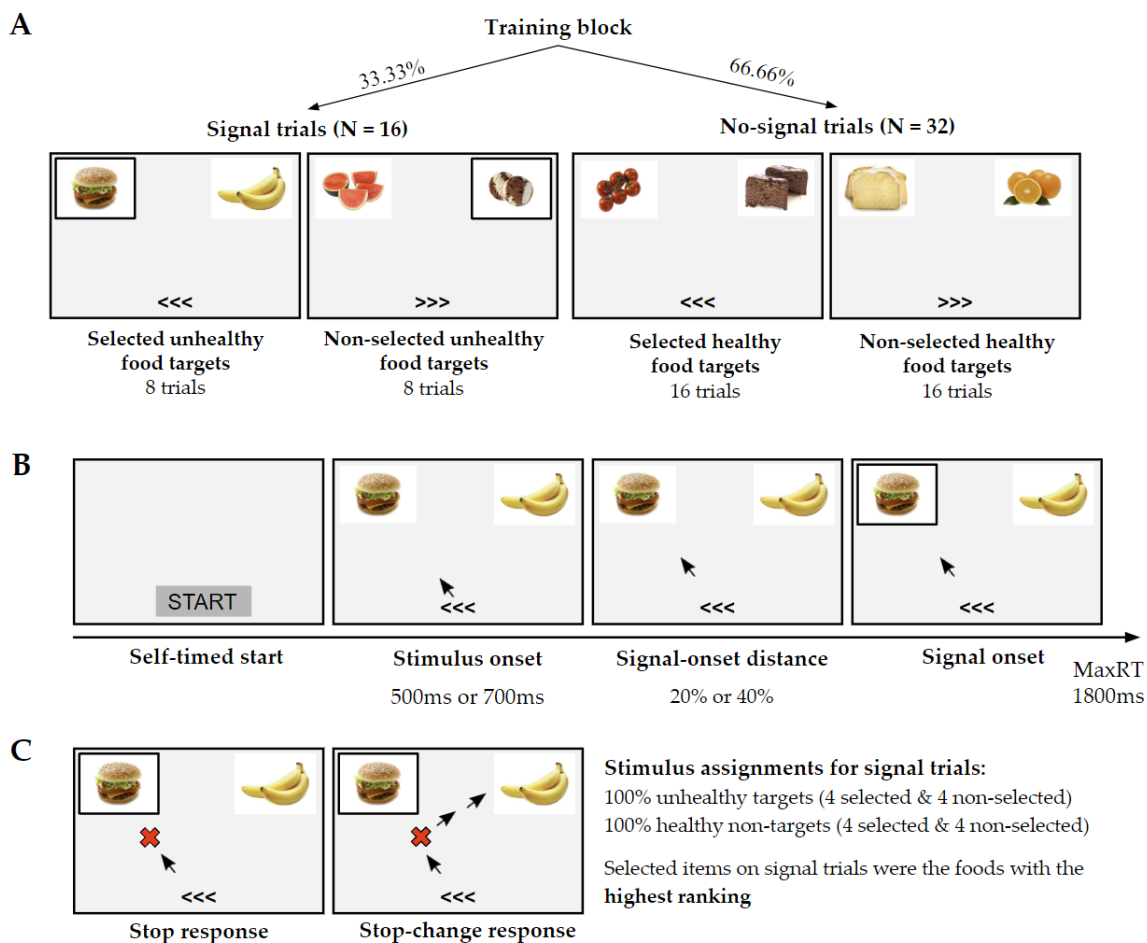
A

Training block

33.33%

66.66%

Signal trials (N = 16)

No-signal trials (N = 32)

<<<

>>>

<<<

>>>

Selected unhealthy food targets
8 trials

Non-selected unhealthy food targets
8 trials

Selected healthy food targets
16 trials

Non-selected healthy food targets
16 trials

B

START

<<<

<<<

<<<

Self-timed start

Stimulus onset
500ms or 700ms

Signal-onset distance
20% or 40%

Signal onset

MaxRT
1800ms

C

<<<

<<<

Stop response

Stop-change response

Stimulus assignments for signal trials:
100% unhealthy targets (4 selected & 4 non-selected)
100% healthy non-targets (4 selected & 4 non-selected)

Selected items on signal trials were the foods with the highest ranking